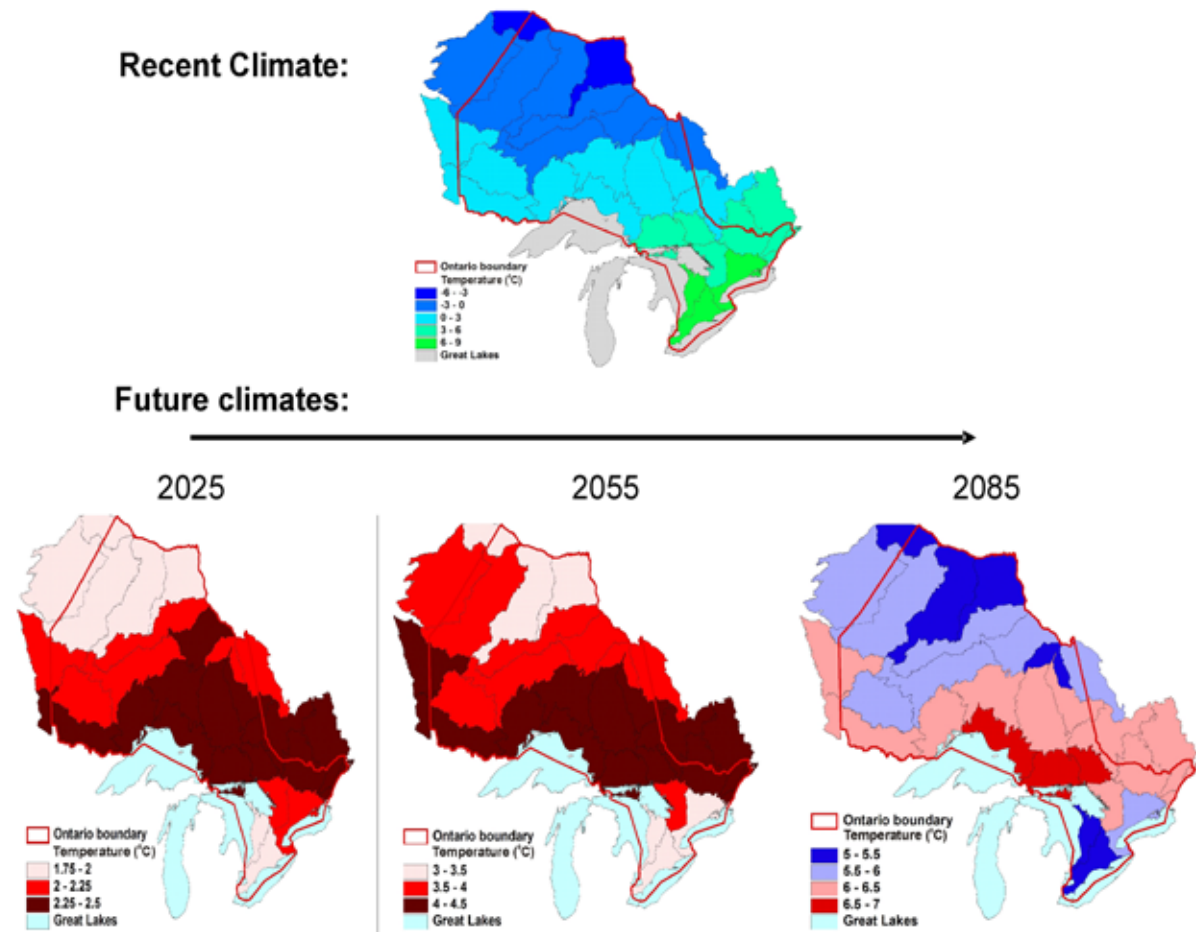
Recent Climate:

Ontario boundary
Temperature (°C)
-6 - -3
-3 - 0
0 - 3
3 - 6
6 - 9
Great Lakes

Future climates:

2025

Ontario boundary
Temperature (°C)
1.75 - 2
2 - 2.25
2.25 - 2.5
Great Lakes

2055

Ontario boundary
Temperature (°C)
3 - 3.5
3.5 - 4
4 - 4.5
Great Lakes

2085

Ontario boundary
Temperature (°C)
5 - 5.5
5.5 - 6
6 - 6.5
6.5 - 7
Great Lakes